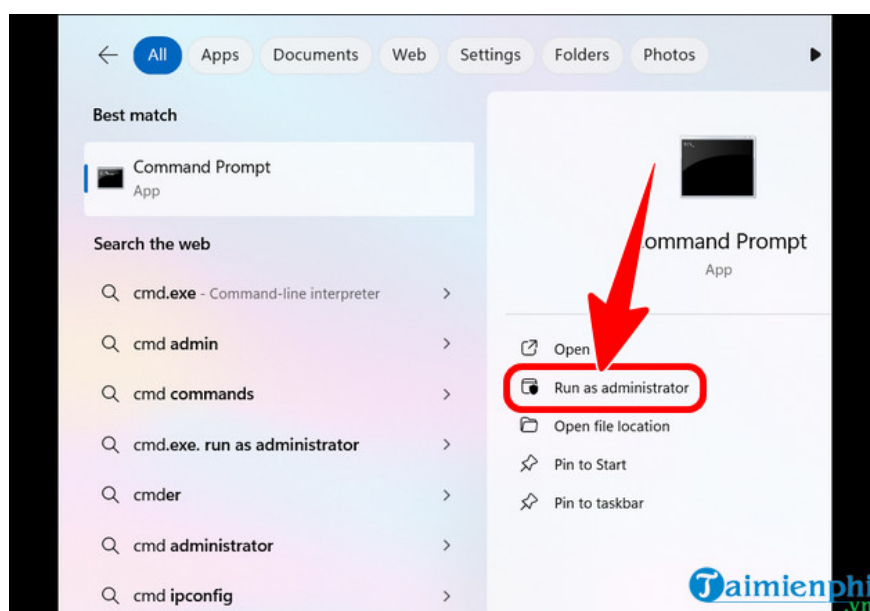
All Apps Documents Web Settings Folders Photos

Best match

Command Prompt
App

Search the web

cmd.exe - Command-line interpreter

cmd admin

cmd commands

cmd.exe. run as administrator

cmder

cmd administrator

cmd ipconfig

ommand Prompt
App

Open

Run as administrator

Open file location

Pin to Start

Pin to taskbar

Taimienphi
.vn